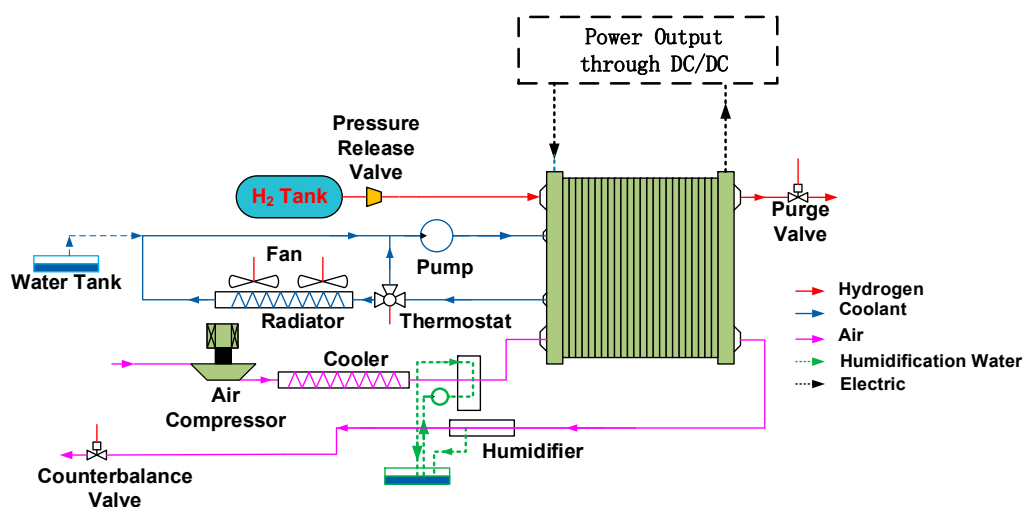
Power Output through DC/DC

Pressure Release Valve

$H_2$ Tank

Purge Valve

Fan

Water Tank

Pump

Radiator

Thermostat

Hydrogen

Coolant

Air

Humidification Water

Electric

Cooler

Air Compressor

Humidifier

Counterbalance Valve